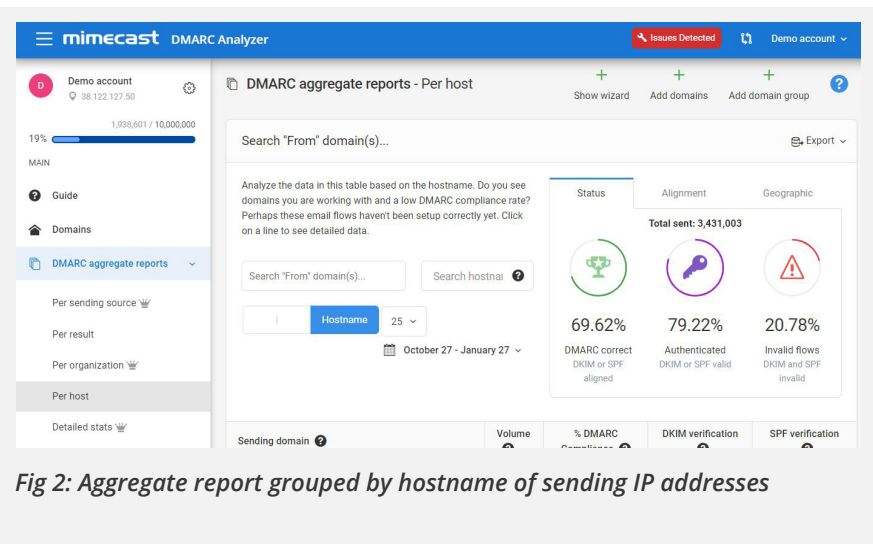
mimecast DMARC Analyzer

Issues Detected

Demo account

D Demo account
38.122.127.50

1,938,601 / 10,000,000
19%

MAIN

Guide

Domains

DMARC aggregate reports

Per sending source

Per result

Per organization

Per host

Detailed stats

DMARC aggregate reports - Per host

Show wizard

Add domains

Add domain group

Search "From" domain(s)...

Export

Analyze the data in this table based on the hostname. Do you see domains you are working with and a low DMARC compliance rate? Perhaps these email flows haven't been setup correctly yet. Click on a line to see detailed data.

Search "From" domain(s)...

Search hostnai

Hostname

25

October 27 - January 27

Status

Alignment

Geographic

Total sent: 3,431,003

69.62%
DMARC correct
DKIM or SPF aligned

79.22%
Authenticated
DKIM or SPF valid

20.78%
Invalid flows
DKIM and SPF invalid

Sending domain

Volume

% DMARC Compliance

DKIM verification

SPF verification

Fig 2: Aggregate report grouped by hostname of sending IP addresses